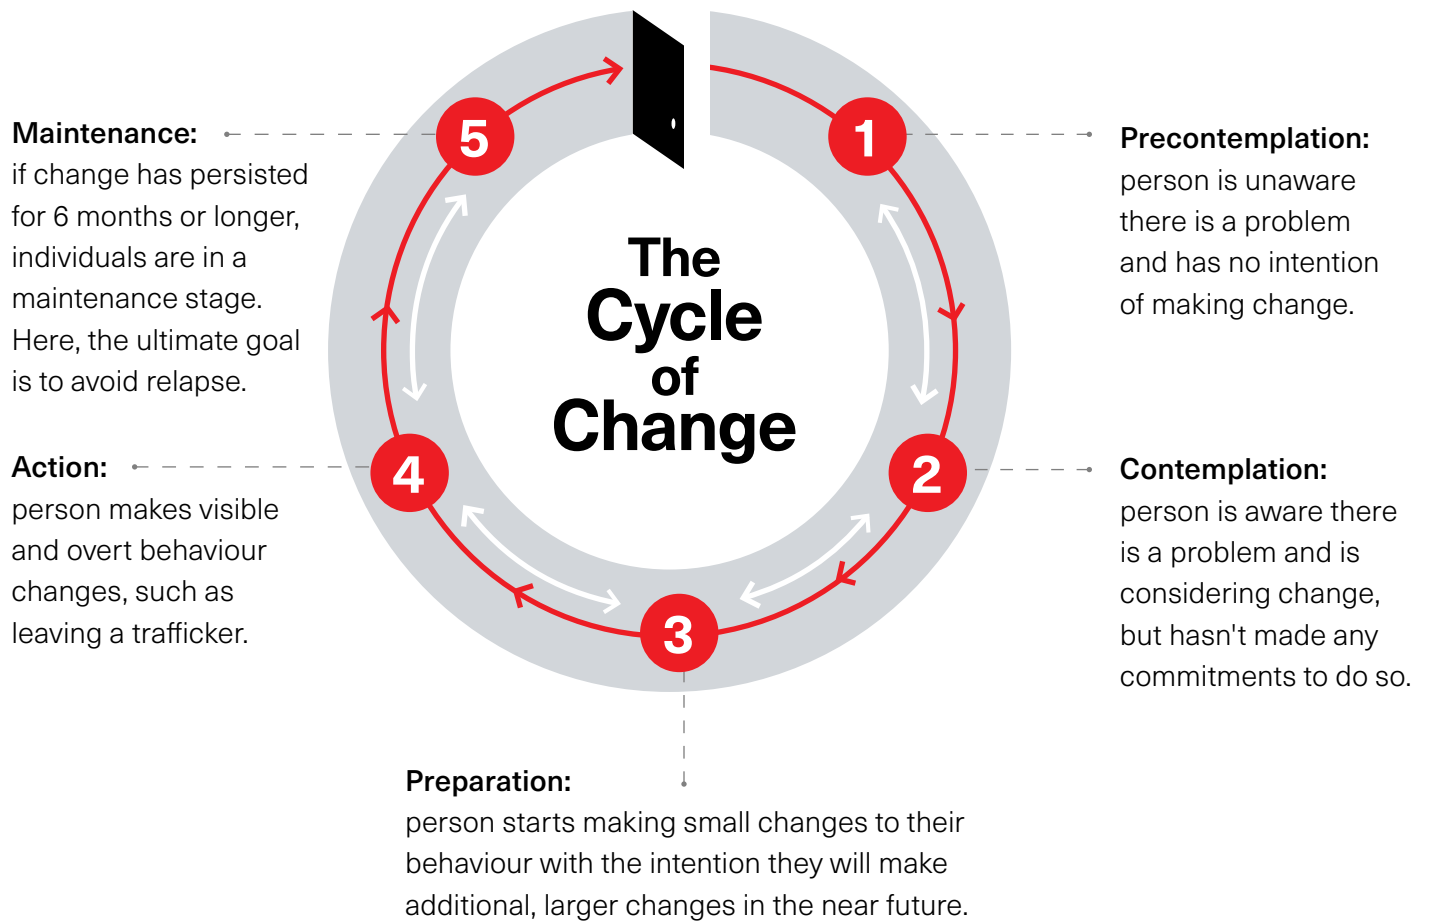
The Cycle of Change

1
Precontemplation:
person is unaware there is a problem and has no intention of making change.

2
Contemplation:
person is aware there is a problem and is considering change, but hasn't made any commitments to do so.

3
Preparation:
person starts making small changes to their behaviour with the intention they will make additional, larger changes in the near future.

4
Action:
person makes visible and overt behaviour changes, such as leaving a trafficker.

5
Maintenance:
if change has persisted for 6 months or longer, individuals are in a maintenance stage. Here, the ultimate goal is to avoid relapse.